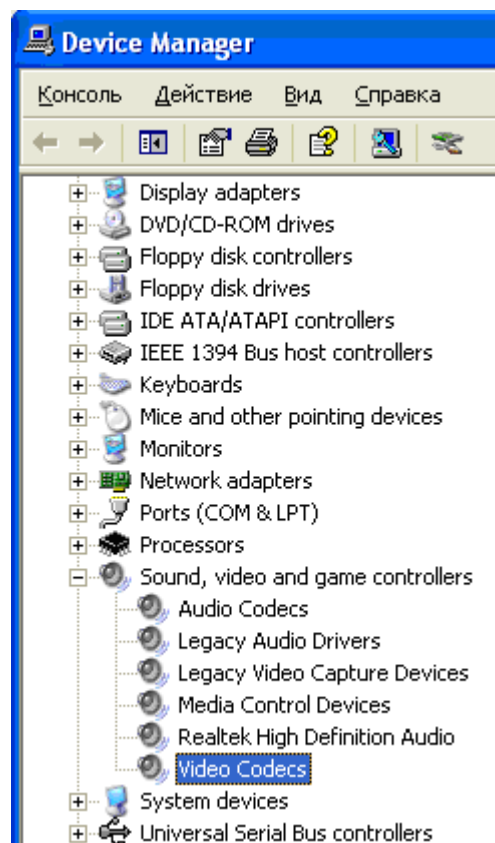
Device Manager

Консоль Действие Вид Справка

Display adapters
DVD/CD-ROM drives
Floppy disk controllers
Floppy disk drives
IDE ATA/ATAPI controllers
IEEE 1394 Bus host controllers
Keyboards
Mice and other pointing devices
Monitors
Network adapters
Ports (COM & LPT)
Processors
Sound, video and game controllers
Audio Codecs
Legacy Audio Drivers
Legacy Video Capture Devices
Media Control Devices
Realtek High Definition Audio
Video Codecs
System devices
Universal Serial Bus controllers